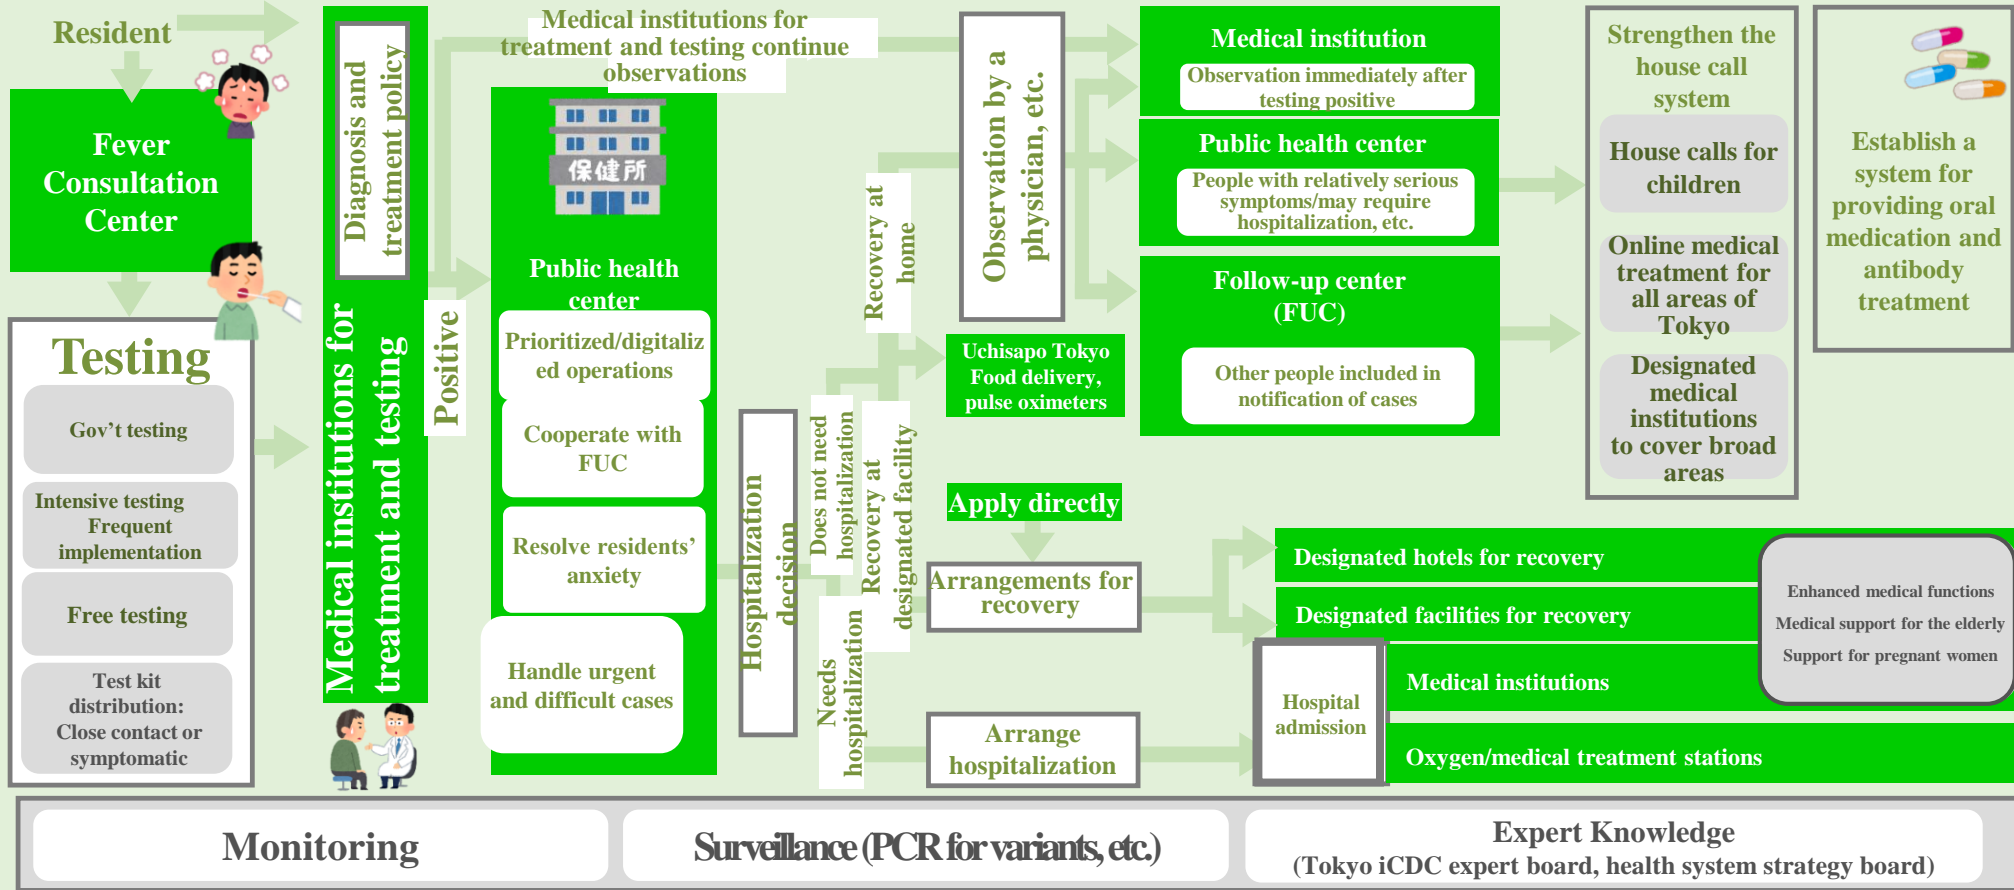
Resident

Fever Consultation Center

Testing

Gov't testing

Intensive testing Frequent implementation

Free testing

Test kit distribution: Close contact or symptomatic

Diagnosis and treatment policy

Medical institutions for treatment and testing

Positive

Medical institutions for treatment and testing continue observations

保健所

Public health center

Prioritized/digitalized operations

Cooperate with FUC

Resolve residents' anxiety

Handle urgent and difficult cases

Hospitalization decision

Recovery at home

Does not need hospitalization

Recovery at designated facility

Needs hospitalization

Observation by a physician, etc.

Uchisapo Tokyo Food delivery, pulse oximeters

Apply directly

Arrangements for recovery

Arrange hospitalization

Medical institution

Observation immediately after testing positive

Public health center

People with relatively serious symptoms/may require hospitalization, etc.

Follow-up center (FUC)

Other people included in notification of cases

Strengthen the house call system

House calls for children

Online medical treatment for all areas of Tokyo

Designated medical institutions to cover broad areas

Establish a system for providing oral medication and antibody treatment

Designated hotels for recovery

Designated facilities for recovery

Hospital admission

Medical institutions

Oxygen/medical treatment stations

Enhanced medical functions

Medical support for the elderly

Support for pregnant women

Monitoring

Surveillance (PCR for variants, etc.)

Expert Knowledge (Tokyo iCDC expert board, health system strategy board)